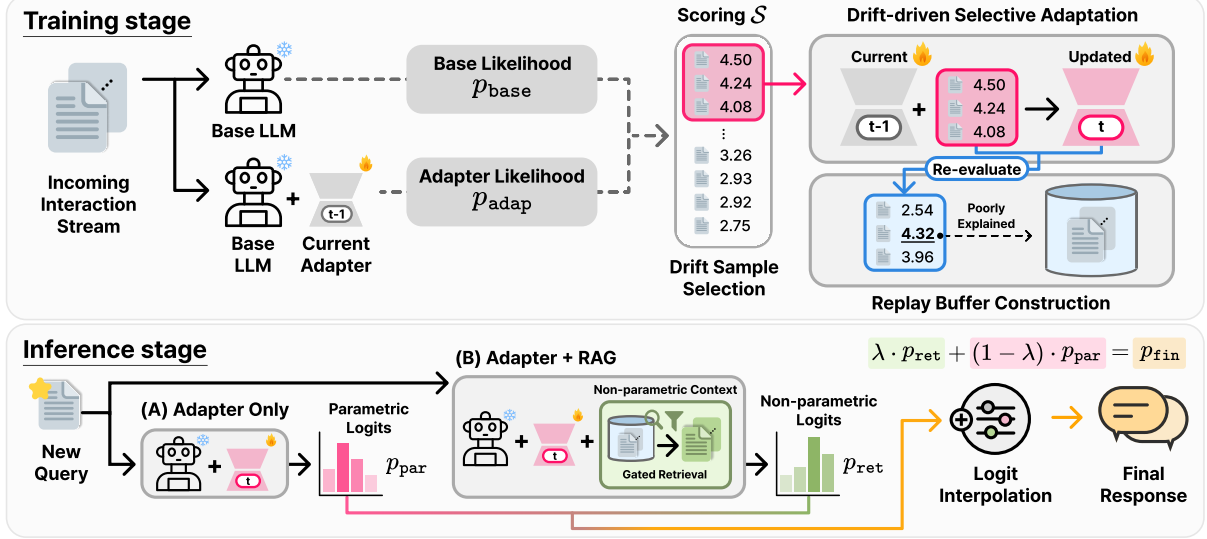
Training stage

Incoming Interaction Stream

Base LLM

Base LLM

+

t-1

Current Adapter

Base Likelihood
$p_{\texttt{base}}$

Adapter Likelihood
$p_{\texttt{adap}}$

Scoring $\mathcal{S}$

4.50
4.24
4.08
⋮
3.26
2.93
2.92
2.75

Drift Sample Selection

Drift-driven Selective Adaptation

Current

t-1

+

4.50
4.24
4.08

Updated

t

Re-evaluate

2.54
4.32
3.96

Poorly Explained

Replay Buffer Construction

Inference stage

New Query

(A) Adapter Only

+

t

Parametric Logits

$p_{\texttt{par}}$

(B) Adapter + RAG

+

t

+

Non-parametric Context

Gated Retrieval

Non-parametric Logits

$p_{\texttt{ret}}$

$\lambda \cdot p_{\texttt{ret}} + (1-\lambda) \cdot p_{\texttt{par}} = p_{\texttt{fin}}$

Logit Interpolation

Final Response